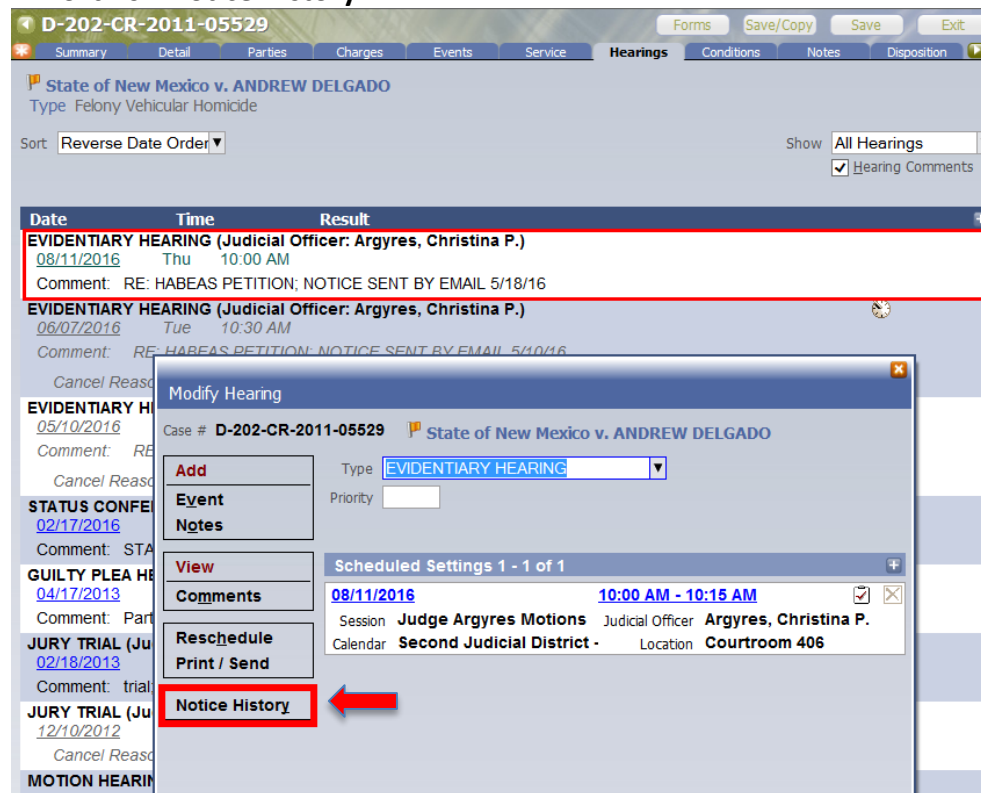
D-202-CR-2011-05529

Forms Save/Copy Save Exit

Summary Detail Parties Charges Events Service Hearings Conditions Notes Disposition

State of New Mexico v. ANDREW DELGADO
Type Felony Vehicular Homicide

Sort Reverse Date Order

Show All Hearings
Hearing Comments

| Date | Time | Result |
|---|---|---|

EVIDENTIARY HEARING (Judicial Officer: Argyres, Christina P.)
08/11/2016 Thu 10:00 AM
Comment: RE: HABEAS PETITION; NOTICE SENT BY EMAIL 5/18/16

EVIDENTIARY HEARING (Judicial Officer: Argyres, Christina P.)
06/07/2016 Tue 10:30 AM
Comment: RE: HABEAS PETITION; NOTICE SENT BY EMAIL 5/10/16

Cancel Reas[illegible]

EVIDENTIARY H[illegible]
05/10/2016
Comment: RE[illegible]

Cancel Reas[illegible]

STATUS CONFE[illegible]
02/17/2016
Comment: STA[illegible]

GUILTY PLEA HE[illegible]
04/17/2013
Comment: Part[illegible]

JURY TRIAL (Ju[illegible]
02/18/2013
Comment: trial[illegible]

JURY TRIAL (Ju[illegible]
12/10/2012
Cancel Reas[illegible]

MOTION HEARIN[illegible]

Modify Hearing

Case # D-202-CR-2011-05529 State of New Mexico v. ANDREW DELGADO

Add
Event
Notes

View
Comments

Reschedule
Print / Send

Notice History

Type EVIDENTIARY HEARING
Priority

Scheduled Settings 1 - 1 of 1
08/11/2016 10:00 AM - 10:15 AM
Session Judge Argyres Motions Judicial Officer Argyres, Christina P.
Calendar Second Judicial District - Location Courtroom 406